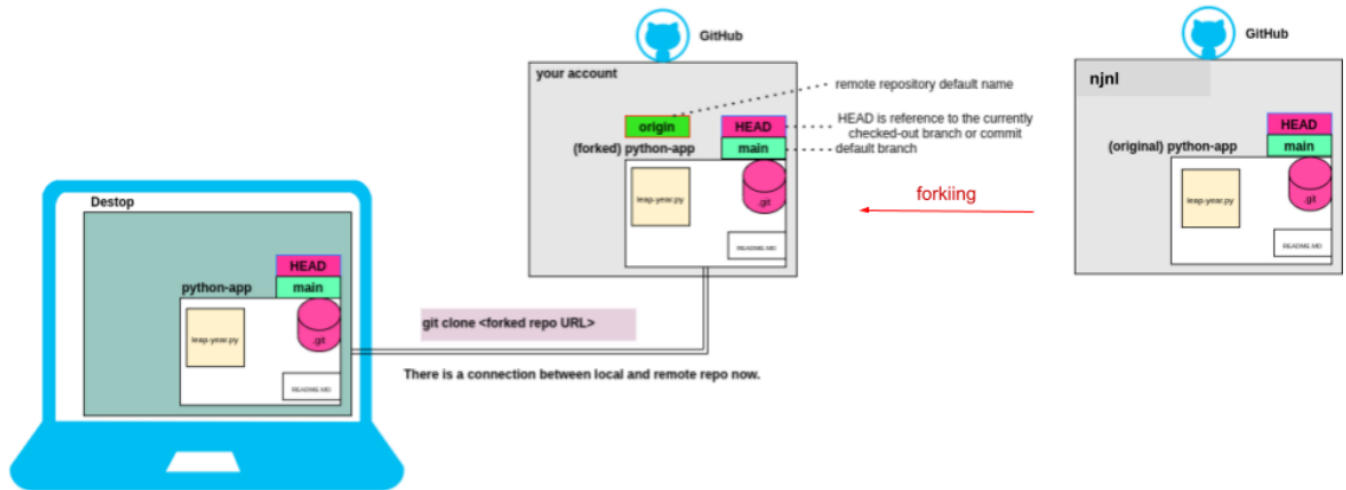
GitHub

your account

origin

HEAD

(forked) python-app

main

remote repository default name

HEAD is reference to the currently checked-out branch or commit

default branch

leap-year.py

.git

README.MD

GitHub

njnl

HEAD

(original) python-app

main

leap-year.py

.git

README.MD

forkiing

Destop

HEAD

python-app

main

leap-year.py

.git

README.MD

git clone <forked repo URL>

There is a connection between local and remote repo now.